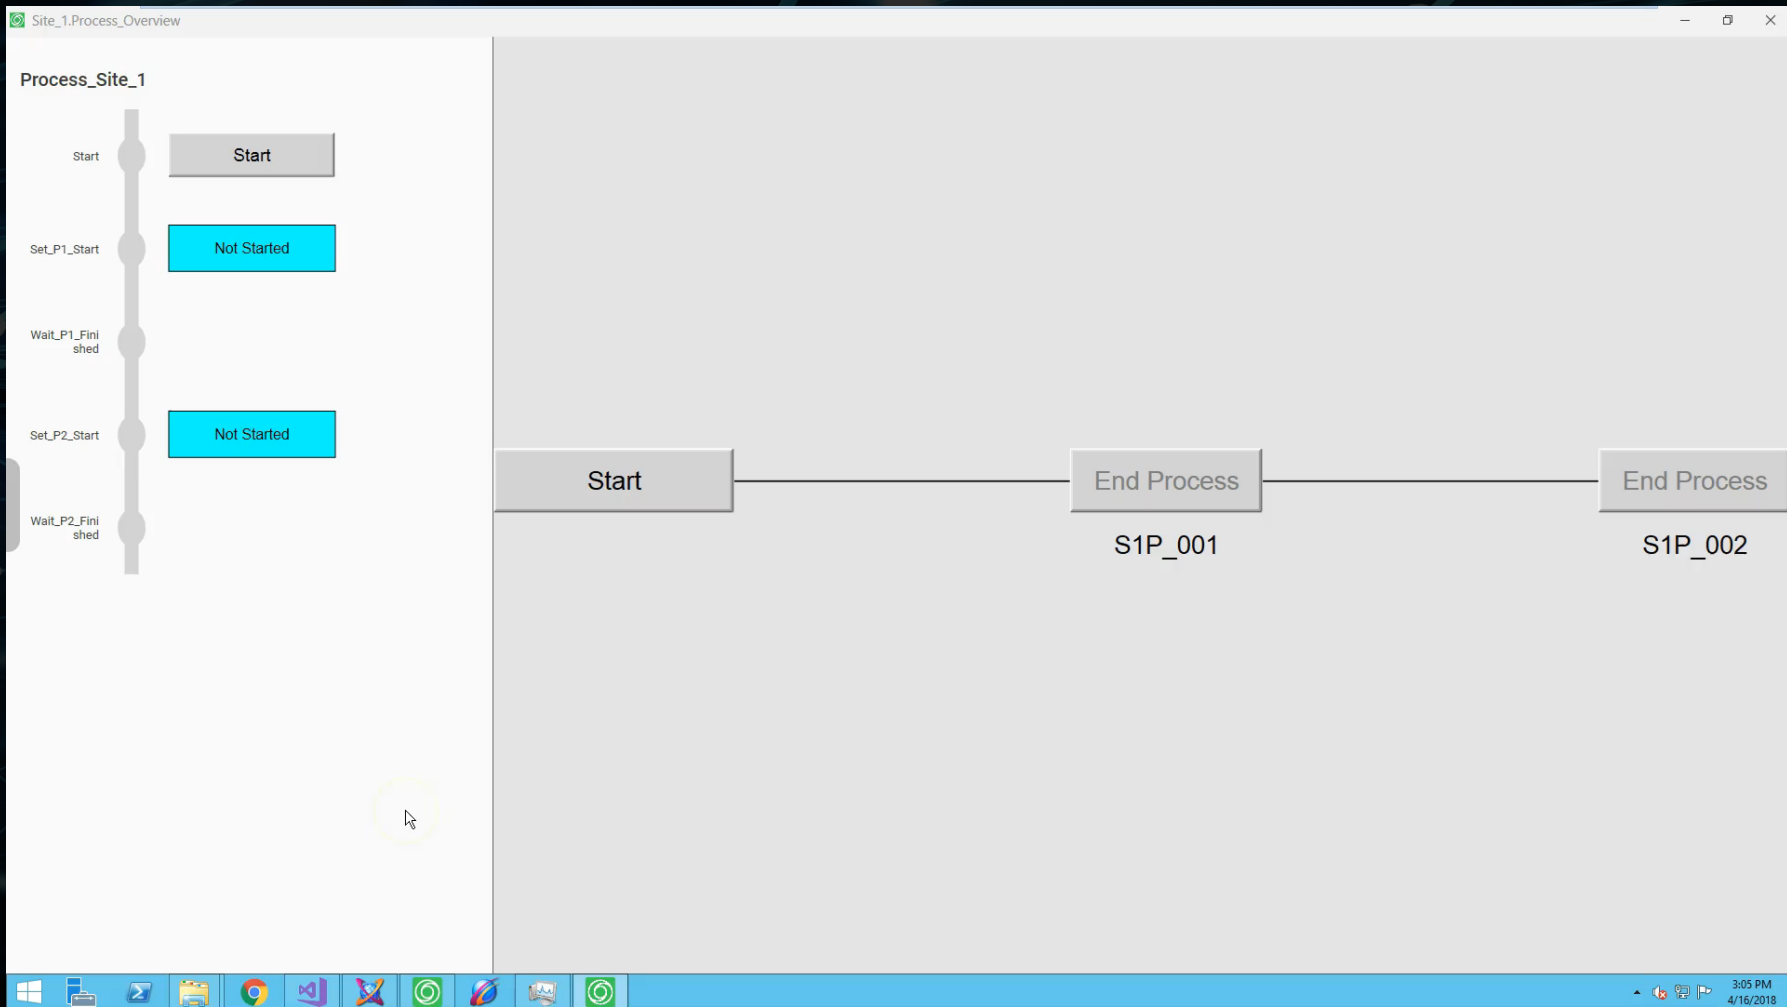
Site_1.Process_Overview

Process_Site_1

Start

Start

Set_P1_Start

Not Started

Wait_P1_Finished

Set_P2_Start

Not Started

Wait_P2_Finished

Start

End Process

S1P_001

End Process

S1P_002

3:05 PM
4/16/2018